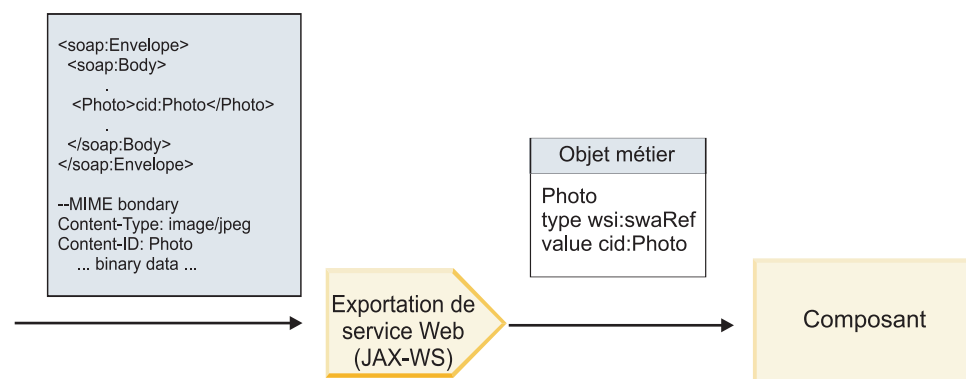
<soap:Envelope>
<soap:Body>
.
<Photo>cid:Photo</Photo>
.
</soap:Body>
</soap:Envelope>

--MIME bondary
Content-Type: image/jpeg
Content-ID: Photo
... binary data ...

Objet métier

Photo
type wsi:swaRef
value cid:Photo

Exportation de service Web (JAX-WS)

Composant